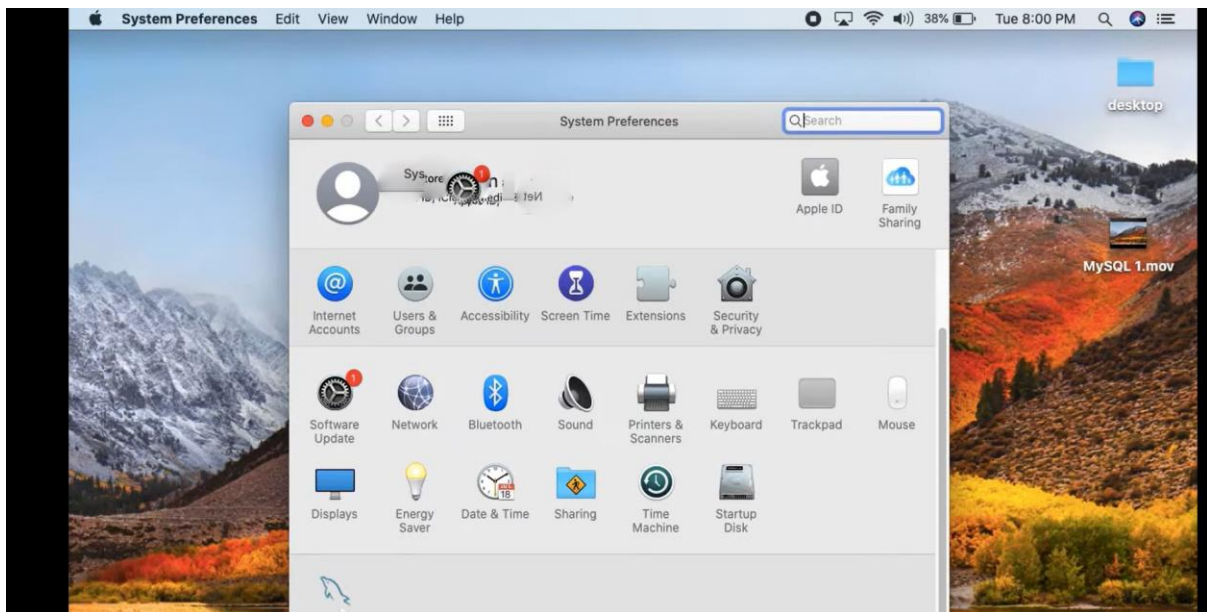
System Preferences Edit View Window Help

38% Tue 8:00 PM

desktop

System Preferences

Search

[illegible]

Apple ID

Family Sharing

MySQL 1.mov

Internet Accounts

Users & Groups

Accessibility

Screen Time

Extensions

Security & Privacy

1

Software Update

Network

Bluetooth

Sound

Printers & Scanners

Keyboard

Trackpad

Mouse

Displays

Energy Saver

18

Date & Time

Sharing

Time Machine

Startup Disk